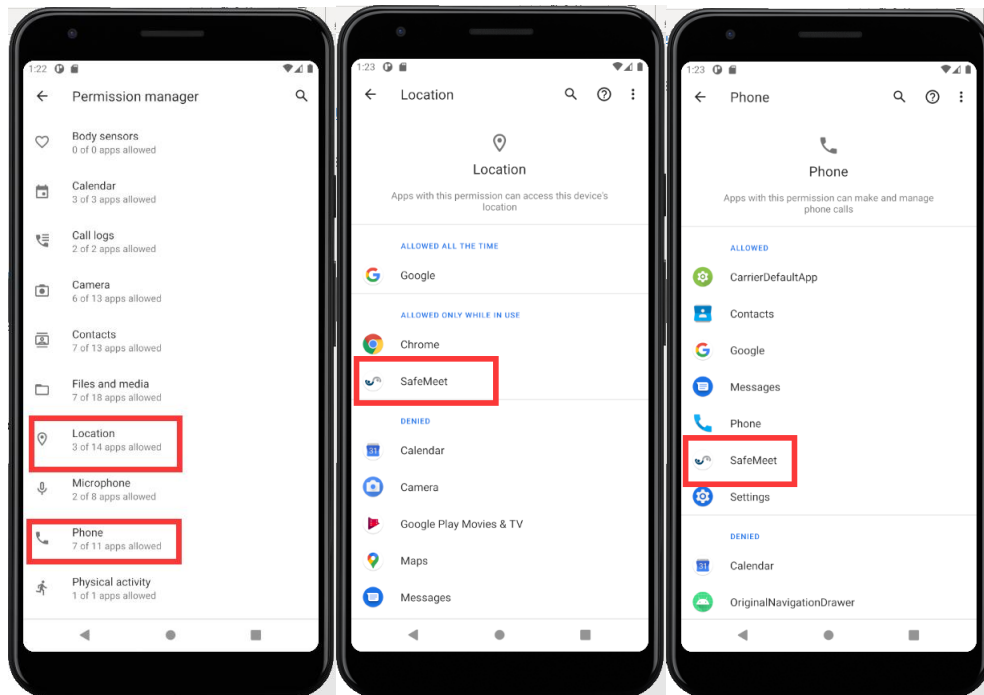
1:22

Permission manager

Body sensors
0 of 0 apps allowed

Calendar
3 of 3 apps allowed

Call logs
2 of 2 apps allowed

Camera
6 of 13 apps allowed

Contacts
7 of 13 apps allowed

Files and media
7 of 18 apps allowed

Location
3 of 14 apps allowed

Microphone
2 of 8 apps allowed

Phone
7 of 11 apps allowed

Physical activity
1 of 1 apps allowed

1:23

Location

Location

Apps with this permission can access this device's location

ALLOWED ALL THE TIME

Google

ALLOWED ONLY WHILE IN USE

Chrome

SafeMeet

DENIED

Calendar

Camera

Google Play Movies & TV

Maps

Messages

1:23

Phone

Phone

Apps with this permission can make and manage phone calls

ALLOWED

CarrierDefaultApp

Contacts

Google

Messages

Phone

SafeMeet

Settings

DENIED

Calendar

OriginalNavigationDrawer